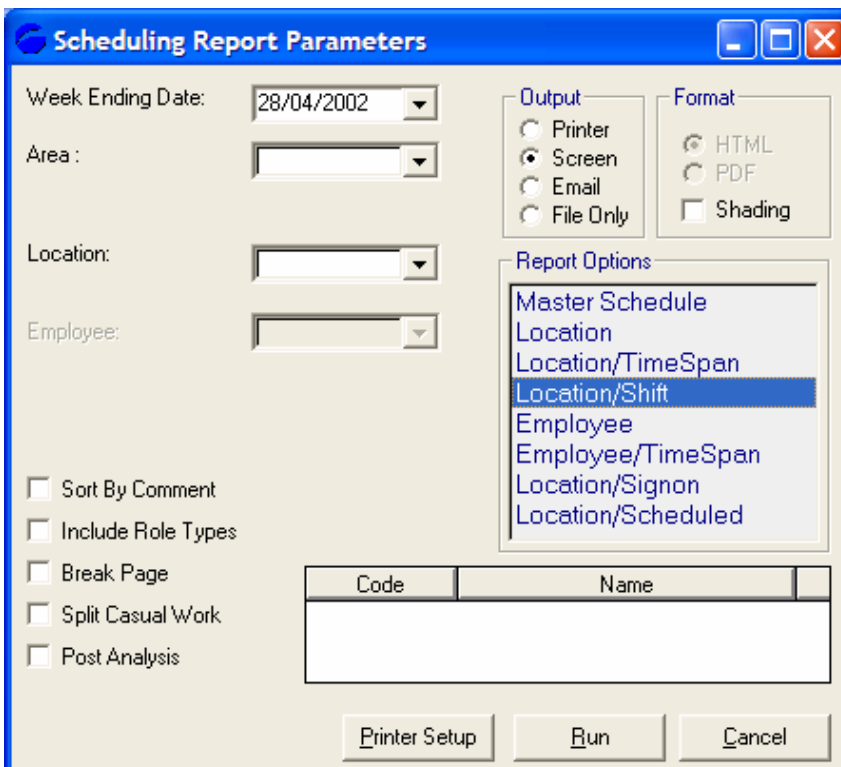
Scheduling Report Parameters

Week Ending Date: 28/04/2002

Area :

Location:

Employee:

Output
Printer
Screen
Email
File Only

Format
HTML
PDF
Shading

Report Options
Master Schedule
Location
Location/TimeSpan
Location/Shift
Employee
Employee/TimeSpan
Location/Signon
Location/Scheduled

Sort By Comment
Include Role Types
Break Page
Split Casual Work
Post Analysis

| Code | Name |
|---|---|

Printer Setup Run Cancel